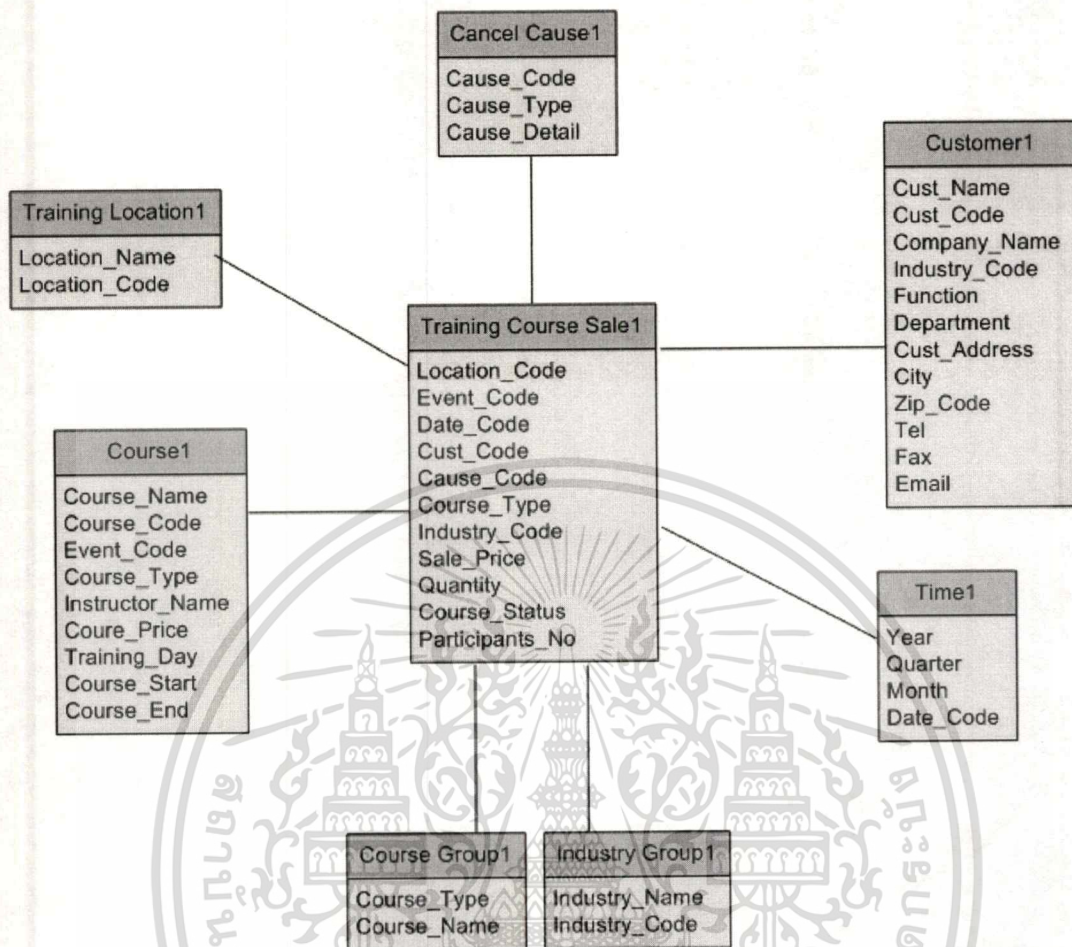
Cancel Cause1
Cause_Code
Cause_Type
Cause_Detail

Training Location1
Location_Name
Location_Code

Customer1
Cust_Name
Cust_Code
Company_Name
Industry_Code
Function
Department
Cust_Address
City
Zip_Code
Tel
Fax
Email

Training Course Sale1
Location_Code
Event_Code
Date_Code
Cust_Code
Cause_Code
Course_Type
Industry_Code
Sale_Price
Quantity
Course_Status
Participants_No

Course1
Course_Name
Course_Code
Event_Code
Course_Type
Instructor_Name
Coure_Price
Training_Day
Course_Start
Course_End

Time1
Year
Quarter
Month
Date_Code

Course Group1
Course_Type
Course_Name

Industry Group1
Industry_Name
Industry_Code